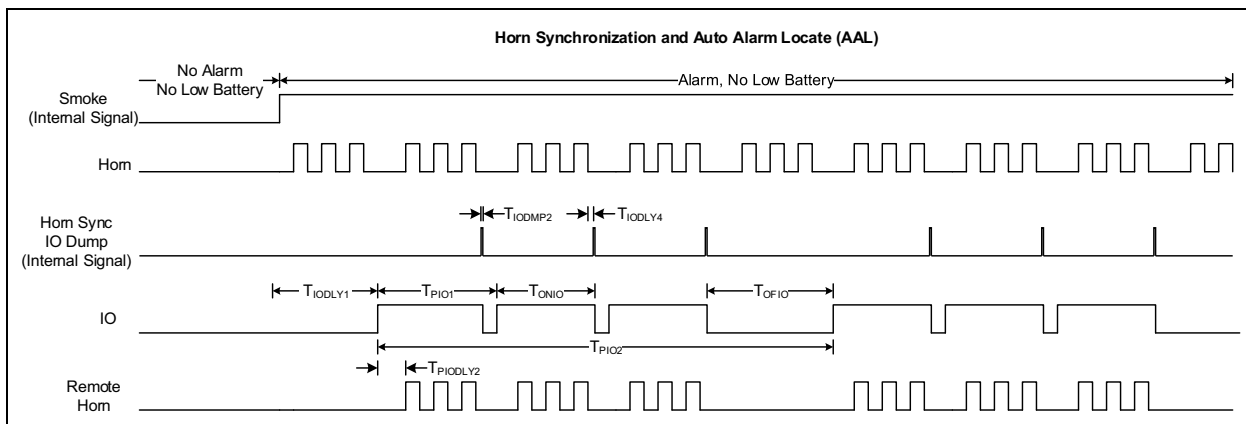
Horn Synchronization and Auto Alarm Locate (AAL)

No Alarm
No Low Battery

Alarm, No Low Battery

Smoke
(Internal Signal)

Horn

Horn Sync
IO Dump
(Internal Signal)

$T_{IODMP2}$

$T_{IODLY4}$

$T_{IODLY1}$

$T_{PIO1}$

$T_{ONIO}$

$T_{OFIO}$

IO

$T_{PIO2}$

$T_{PIODLY2}$

Remote
Horn